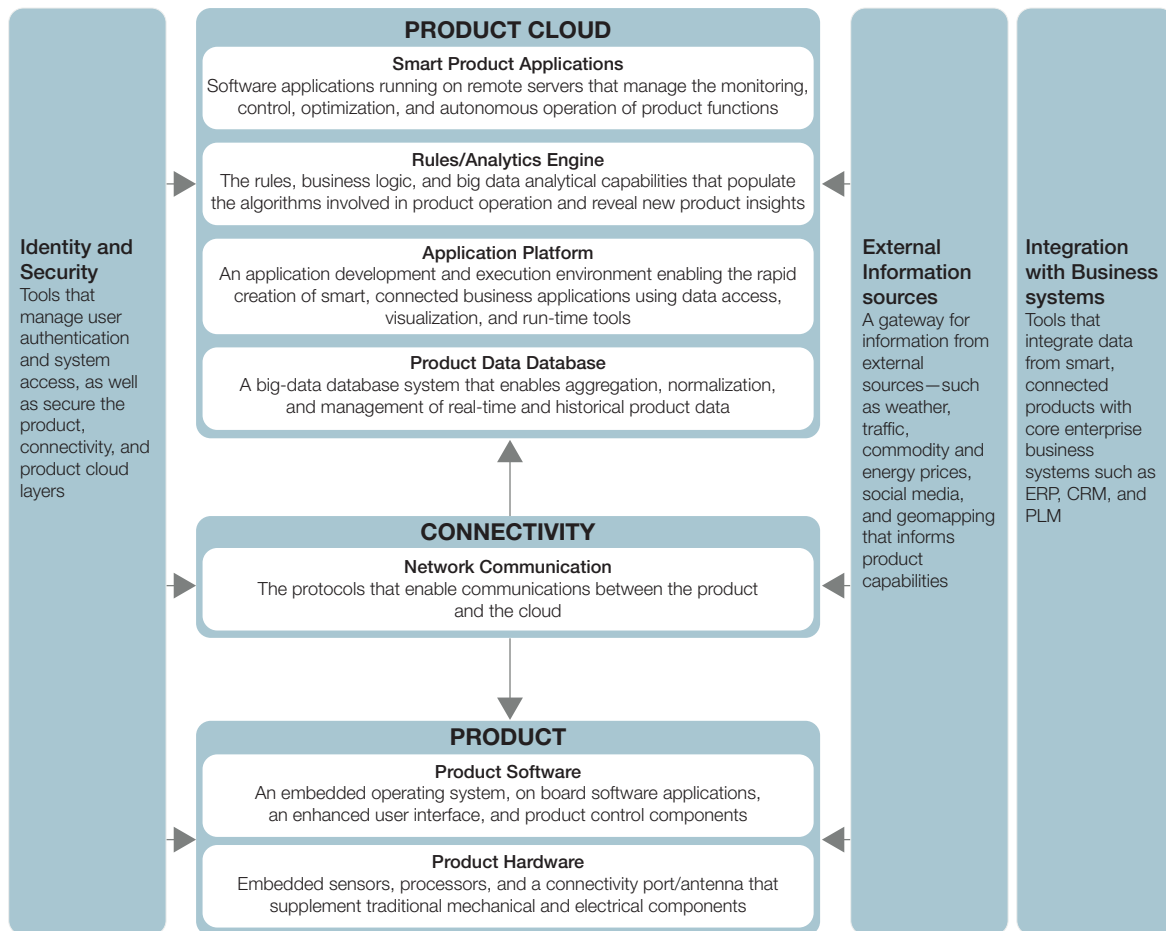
Identity and Security
Tools that manage user authentication and system access, as well as secure the product, connectivity, and product cloud layers

PRODUCT CLOUD

Smart Product Applications
Software applications running on remote servers that manage the monitoring, control, optimization, and autonomous operation of product functions

Rules/Analytics Engine
The rules, business logic, and big data analytical capabilities that populate the algorithms involved in product operation and reveal new product insights

Application Platform
An application development and execution environment enabling the rapid creation of smart, connected business applications using data access, visualization, and run-time tools

Product Data Database
A big-data database system that enables aggregation, normalization, and management of real-time and historical product data

CONNECTIVITY

Network Communication
The protocols that enable communications between the product and the cloud

PRODUCT

Product Software
An embedded operating system, on board software applications, an enhanced user interface, and product control components

Product Hardware
Embedded sensors, processors, and a connectivity port/antenna that supplement traditional mechanical and electrical components

External Information sources
A gateway for information from external sources—such as weather, traffic, commodity and energy prices, social media, and geomapping that informs product capabilities

Integration with Business systems
Tools that integrate data from smart, connected products with core enterprise business systems such as ERP, CRM, and PLM